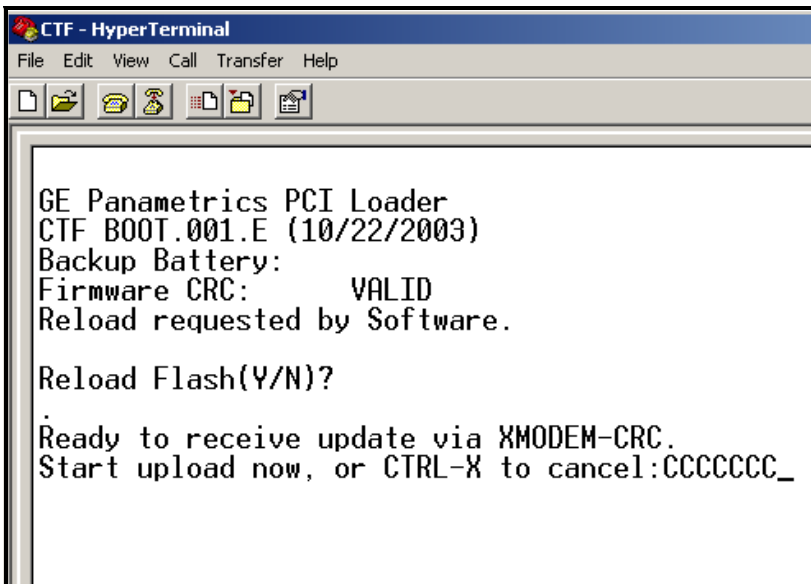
CTF - HyperTerminal

File Edit View Call Transfer Help

GE Panametrics PCI Loader
CTF BOOT.001.E (10/22/2003)
Backup Battery:
Firmware CRC: VALID
Reload requested by Software.

Reload Flash(Y/N)?

.
Ready to receive update via XMODEM-CRC.
Start upload now, or CTRL-X to cancel:CCCCCCC_